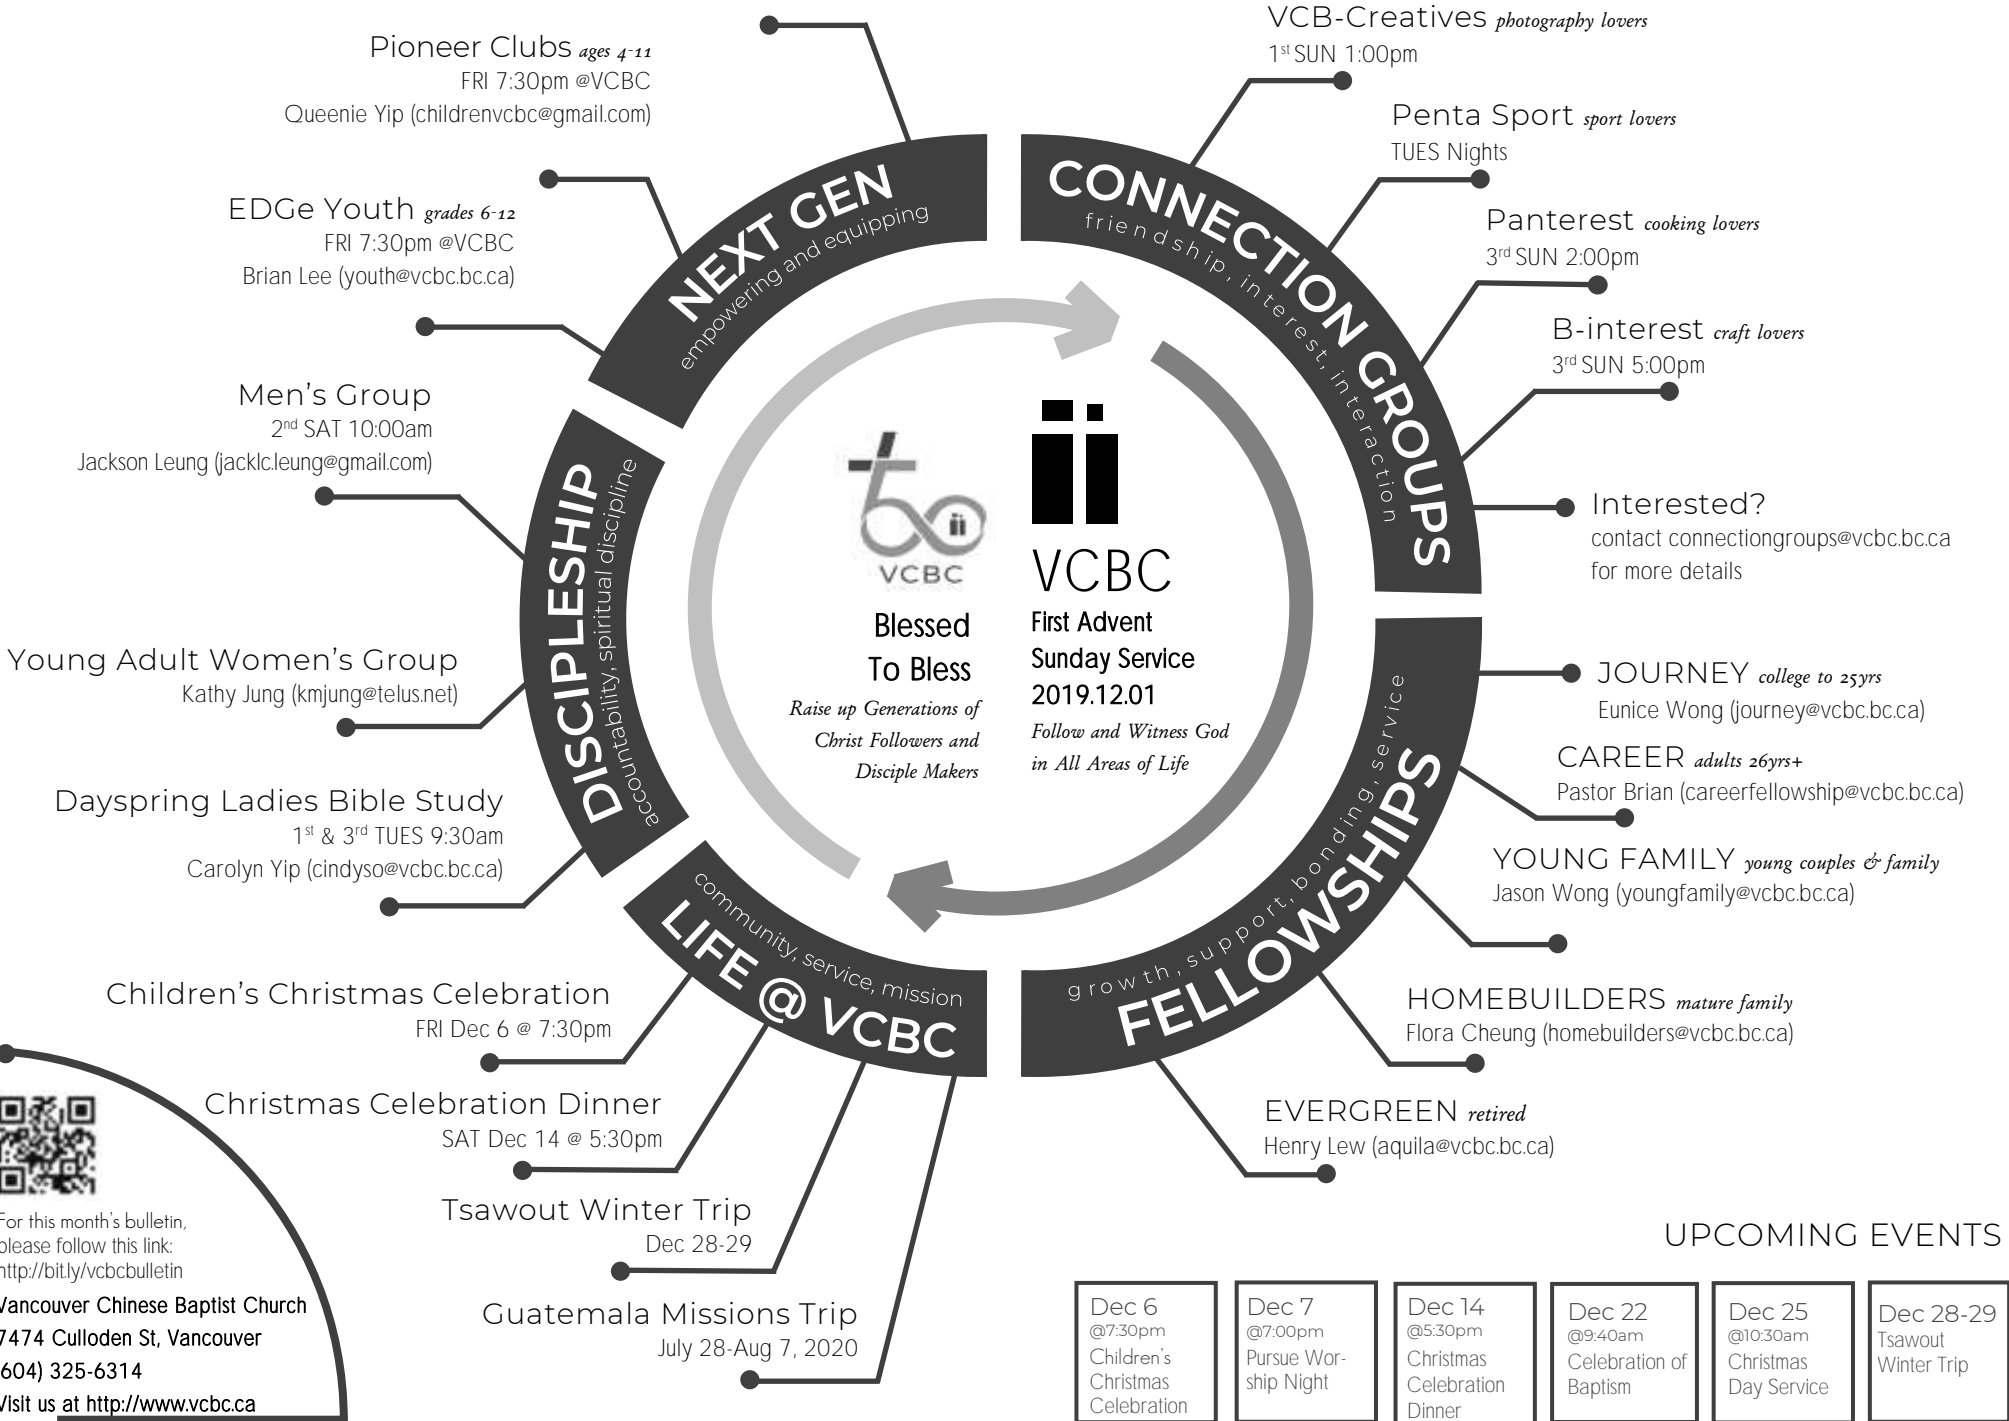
Pioneer Clubs ages 4-11
FRI 7:30pm @VCBC
Queenie Yip (childrenvcbc@gmail.com)

EDGe Youth grades 6-12
FRI 7:30pm @VCBC
Brian Lee (youth@vcbc.bc.ca)

Men's Group
2nd SAT 10:00am
Jackson Leung (jacklc.leung@gmail.com)

Young Adult Women's Group
Kathy Jung (kmjung@telus.net)

Dayspring Ladies Bible Study
1st & 3rd TUES 9:30am
Carolyn Yip (cindyso@vcbc.bc.ca)

Children's Christmas Celebration
FRI Dec 6 @ 7:30pm

Christmas Celebration Dinner
SAT Dec 14 @ 5:30pm

Tsawout Winter Trip
Dec 28-29

Guatemala Missions Trip
July 28-Aug 7, 2020

NEXT GEN
empowering and equipping

DISCIPLESHIP
accountability, spiritual discipline

LIFE @ VCBC
community, service, mission

CONNECTION GROUPS
friendship, interest, interaction

FELLOWSHIPS
growth, support, bonding, service

VCBC
Blessed To Bless
Raise up Generations of Christ Followers and Disciple Makers

VCBC
First Advent Sunday Service
2019.12.01
Follow and Witness God in All Areas of Life

VCB-Creatives photography lovers
1st SUN 1:00pm

Penta Sport sport lovers
TUES Nights

Panterest cooking lovers
3rd SUN 2:00pm

B-interest craft lovers
3rd SUN 5:00pm

Interested?
contact connectiongroups@vcbc.bc.ca for more details

JOURNEY college to 25yrs
Eunice Wong (journey@vcbc.bc.ca)

CAREER adults 26yrs+
Pastor Brian (careerfellowship@vcbc.bc.ca)

YOUNG FAMILY young couples & family
Jason Wong (youngfamily@vcbc.bc.ca)

HOMEBUILDERS mature family
Flora Cheung (homebuilders@vcbc.bc.ca)

EVERGREEN retired
Henry Lew (aquila@vcbc.bc.ca)

For this month's bulletin, please follow this link:
http://bit.ly/vcbcbulletin
Vancouver Chinese Baptist Church
7474 Culloden St, Vancouver
(604) 325-6314
Visit us at http://www.vcbc.ca

UPCOMING EVENTS

| Dec 6 @7:30pm Children's Christmas Celebration | Dec 7 @7:00pm Pursue Worship Night | Dec 14 @5:30pm Christmas Celebration Dinner | Dec 22 @9:40am Celebration of Baptism | Dec 25 @10:30am Christmas Day Service | Dec 28-29 Tsawout Winter Trip |
|---|---|---|---|---|---|